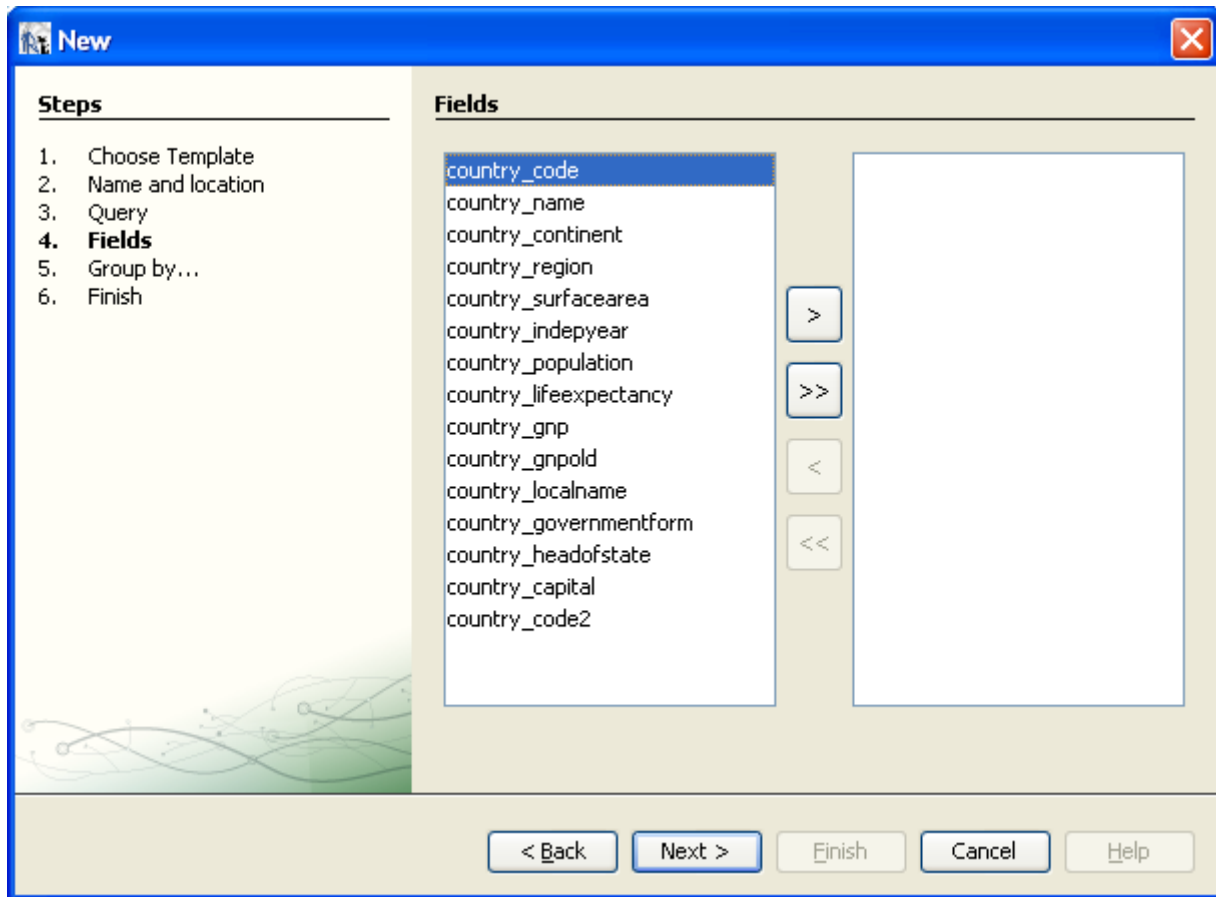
New

Steps

1. Choose Template
2. Name and location
3. Query
4. **Fields**
5. Group by...
6. Finish

Fields

country_code
country_name
country_continent
country_region
country_surfacearea
country_indepyear
country_population
country_lifeexpectancy
country_gnp
country_gnpold
country_localname
country_governmentform
country_headofstate
country_capital
country_code2

>
>>
<
<<

< Back
Next >
Finish
Cancel
Help